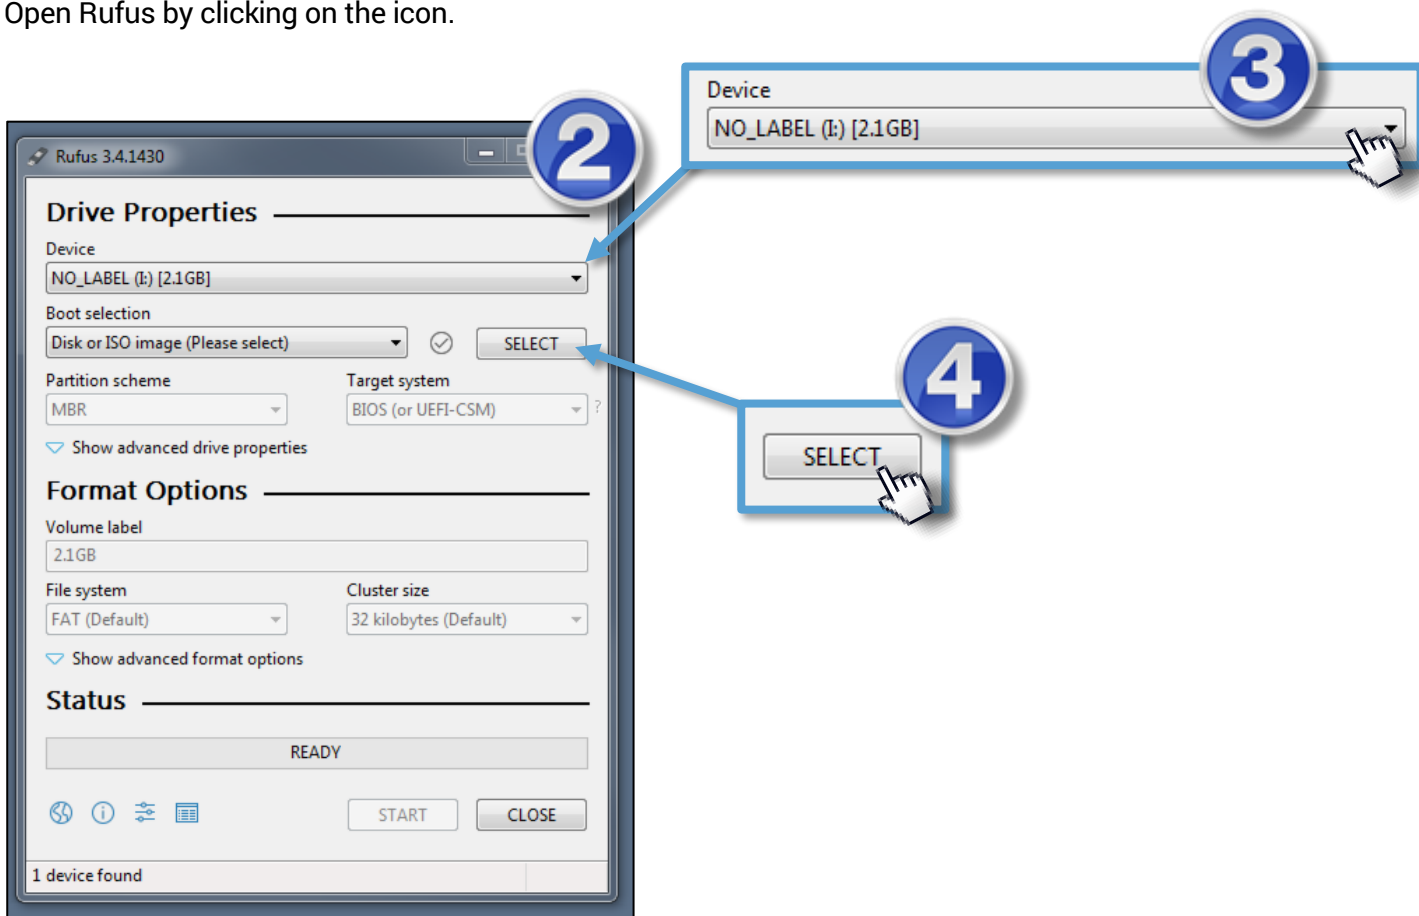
Open Rufus by clicking on the icon.

Rufus 3.4.1430

2

Drive Properties

Device

NO_LABEL (I:) [2.1GB]

Boot selection

Disk or ISO image (Please select)

SELECT

Partition scheme

MBR

Target system

BIOS (or UEFI-CSM)

?

Show advanced drive properties

Format Options

Volume label

2.1GB

File system

FAT (Default)

Cluster size

32 kilobytes (Default)

Show advanced format options

Status

READY

START

CLOSE

1 device found

3

Device

NO_LABEL (I:) [2.1GB]

4

SELECT